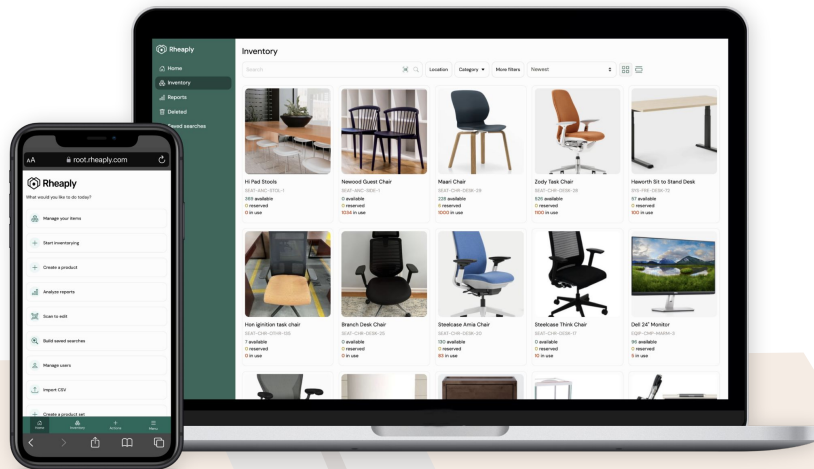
Rheaply

Home
Inventory
Reports
Deleted
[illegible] searches

Inventory

Search

Location
Category
More filters
Newest

Hi Pad Stools
SEAT-ANC-STOL-1
369 available
0 reserved
0 in use

Newood Guest Chair
SEAT-ANC-GSB-1
0 available
0 reserved
1034 in use

Maari Chair
SEAT-CHR-DESK-29
228 available
0 reserved
1000 in use

Zody Task Chair
SEAT-CHR-DESK-28
526 available
0 reserved
1100 in use

Haworth Sit to Stand Desk
DYS-FRE-DESK-73
97 available
0 reserved
100 in use

Hon ignition task chair
SEAT-CHR-OTHR-135
7 available
0 reserved
0 in use

Branch Desk Chair
SEAT-CHR-DESK-26
0 available
0 reserved
0 in use

Steelcase Amia Chair
SEAT-CHR-DESK-20
130 available
0 reserved
93 in use

Steelcase Think Chair
SEAT-CHR-DESK-11
0 available
0 reserved
10 in use

Dell 24" Monitor
EQIP-CMP-MNTR-3
96 available
0 reserved
5 in use

AA
root.rheaply.com

Rheaply
What would you like to do today?

Manage your items
Start inventorying
Create a product
Analyze reports
Scan to edit
Build saved searches
Manage users
Import CSV
Create a product set

Home
Inventory
Actions
Menu